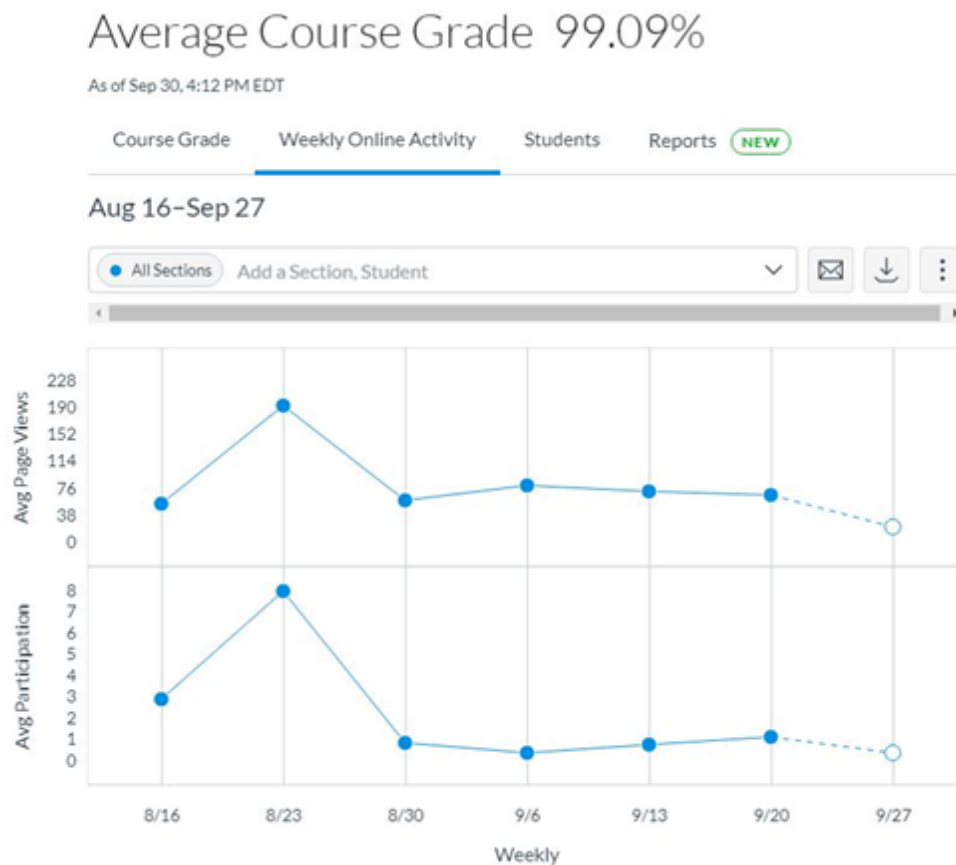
Average Course Grade 99.09%

As of Sep 30, 4:12 PM EDT

Course Grade Weekly Online Activity Students Reports NEW

Aug 16–Sep 27

All Sections Add a Section, Student

Avg Page Views
228
190
152
114
76
38
0

Avg Participation
8
7
6
5
4
3
2
1
0

8/16 8/23 8/30 9/6 9/13 9/20 9/27

Weekly